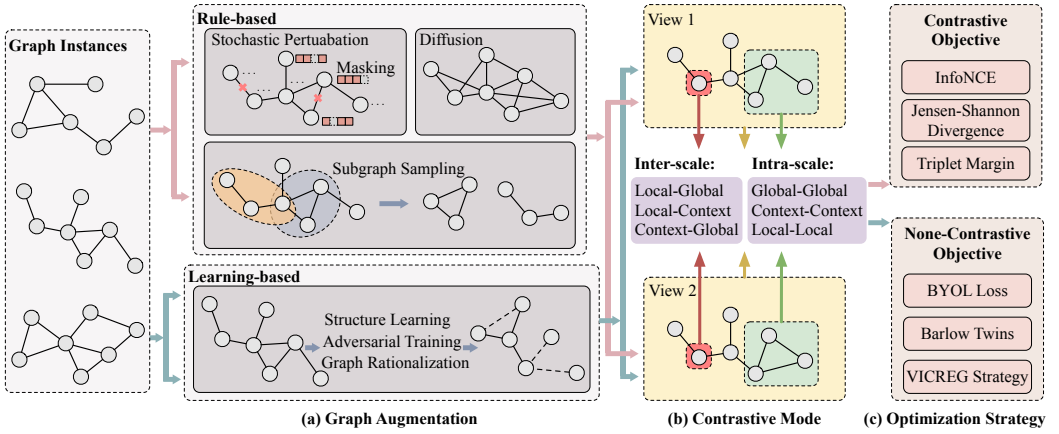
Graph Instances

Rule-based

Stochastic Pertuabation

Masking

Diffusion

Subgraph Sampling

Learning-based

Structure Learning
Adversarial Training
Graph Rationalization

(a) Graph Augmentation

View 1

Inter-scale:

Local-Global
Local-Context
Context-Global

Intra-scale:

Global-Global
Context-Context
Local-Local

View 2

(b) Contrastive Mode

Contrastive Objective

InfoNCE

Jensen-Shannon Divergence

Triplet Margin

None-Contrastive Objective

BYOL Loss

Barlow Twins

VICREG Strategy

(c) Optimization Strategy